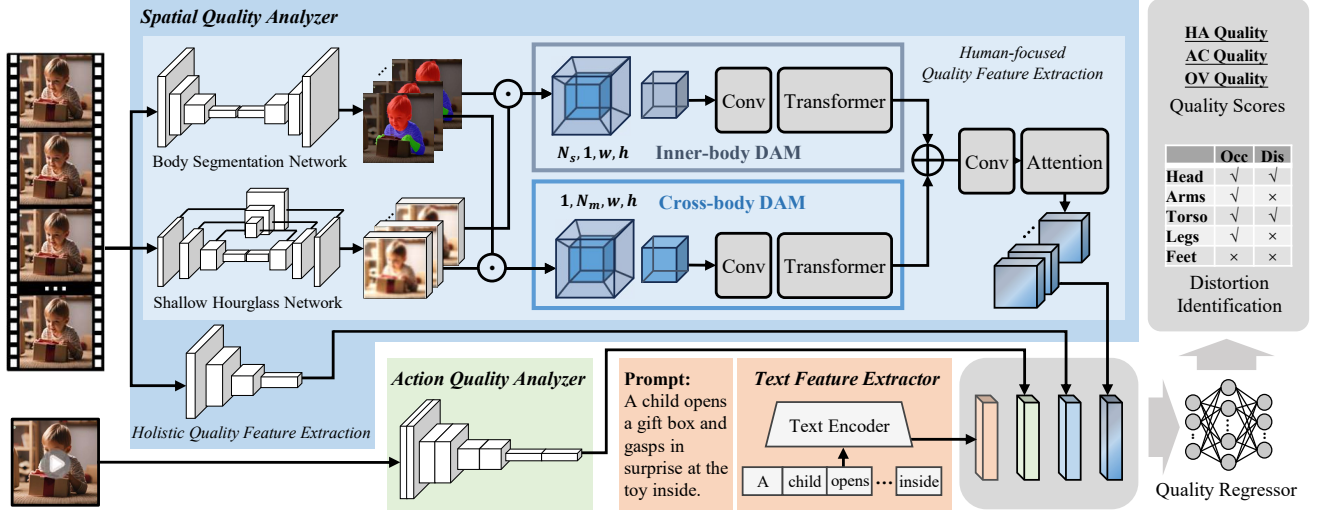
Spatial Quality Analyzer

Body Segmentation Network

Shallow Hourglass Network

Human-focused Quality Feature Extraction

$N_s, 1, w, h$ Inner-body DAM

$1, N_m, w, h$ Cross-body DAM

Conv Transformer

Conv Transformer

Conv Attention

HA Quality
AC Quality
OV Quality
Quality Scores

| | Occ | Dis |
|---|---|---|
| Head | √ | √ |
| Arms | √ | × |
| Torso | √ | √ |
| Legs | √ | × |
| Feet | × | × |

Distortion Identification

Holistic Quality Feature Extraction

Action Quality Analyzer

Prompt: A child opens a gift box and gasps in surprise at the toy inside.

Text Feature Extractor

Text Encoder

A child opens ⋯ inside

Quality Regressor